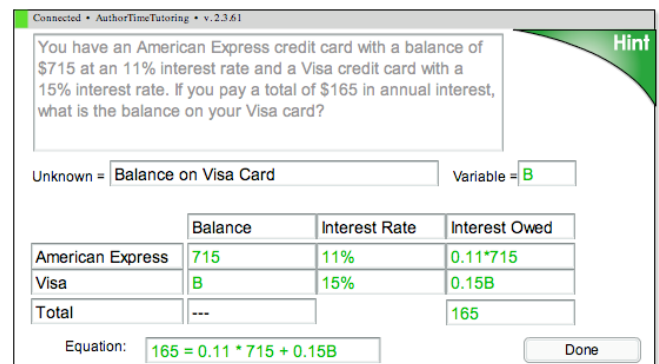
Connected • AuthorTimeTutoring • v.2.3.61

Hint

You have an American Express credit card with a balance of \$715 at an 11% interest rate and a Visa credit card with a 15% interest rate. If you pay a total of \$165 in annual interest, what is the balance on your Visa card?

Unknown = Balance on Visa Card

Variable = B

| | Balance | Interest Rate | Interest Owed |
|---|---|---|---|
| American Express | 715 | 11% | 0.11*715 |
| Visa | B | 15% | 0.15B |
| Total | --- | | 165 |

Equation: 165 = 0.11 * 715 + 0.15B

Done